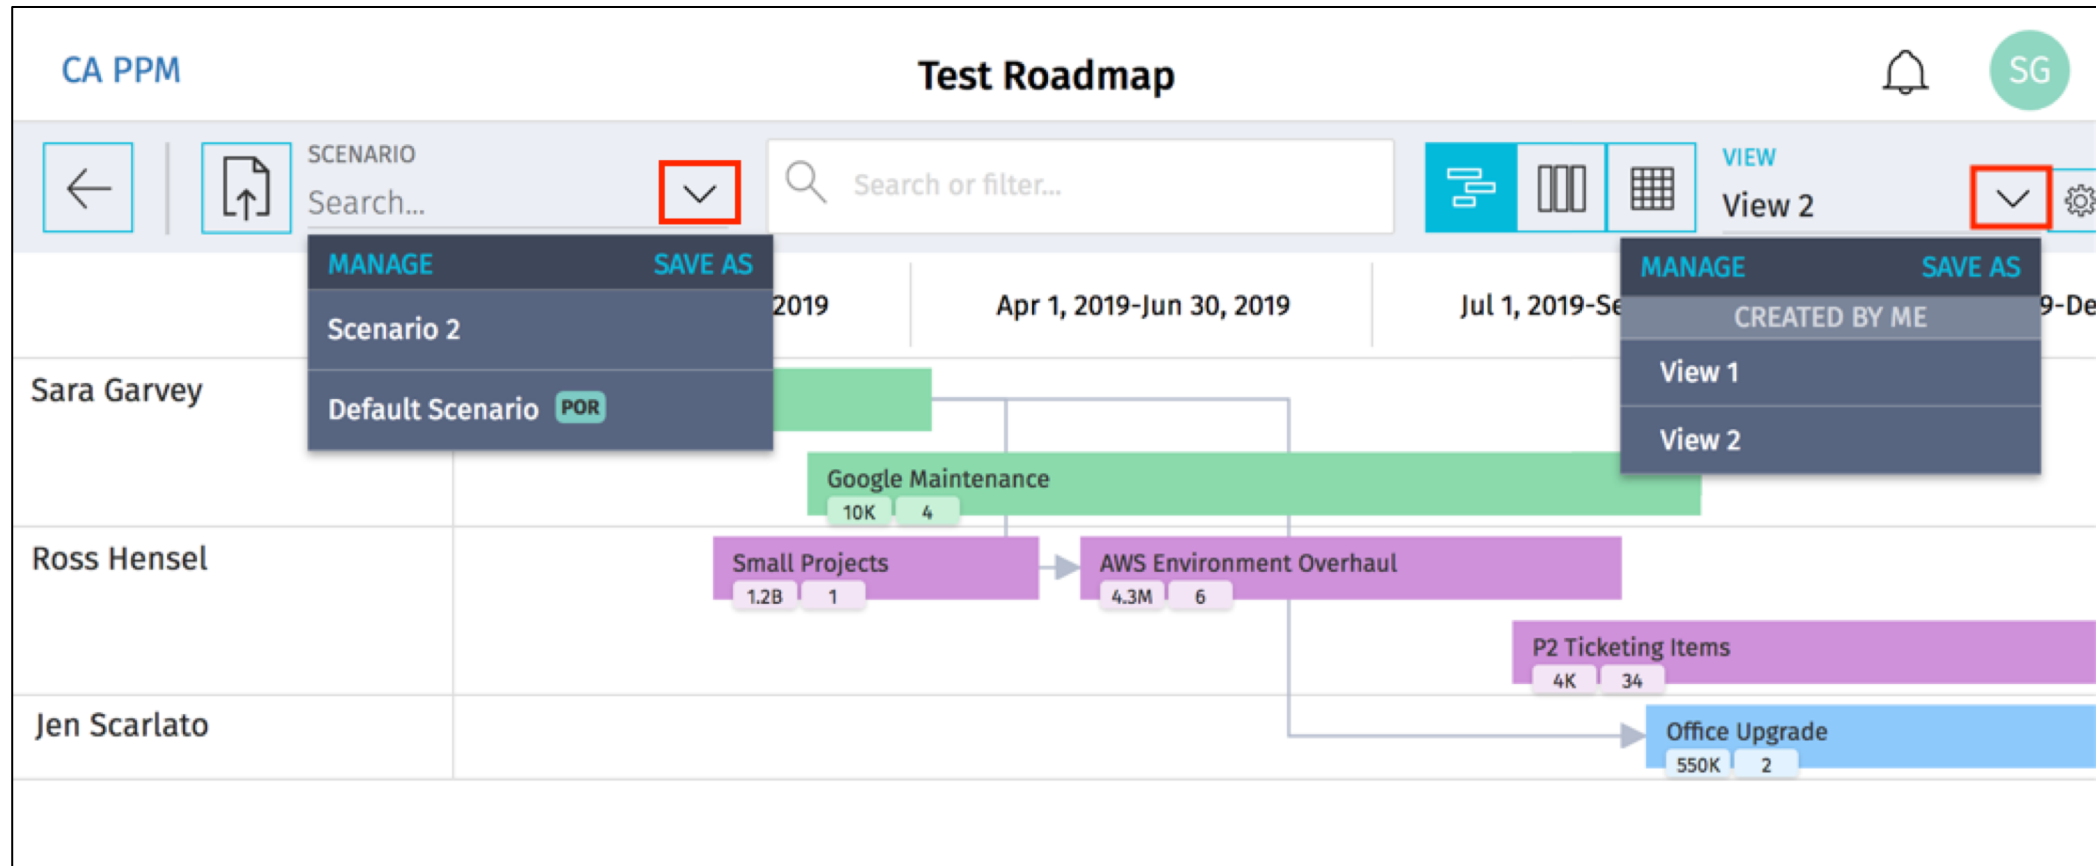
CA PPM

Test Roadmap

SG

SCENARIO

Search...

Search or filter...

VIEW

View 2

MANAGE SAVE AS

Scenario 2

Default Scenario POR

2019

Apr 1, 2019-Jun 30, 2019

Jul 1, 2019-Se

9-De

MANAGE SAVE AS

CREATED BY ME

View 1

View 2

Sara Garvey

Google Maintenance

10K 4

Ross Hensel

Small Projects

1.2B 1

AWS Environment Overhaul

4.3M 6

P2 Ticketing Items

4K 34

Jen Scarlato

Office Upgrade

550K 2